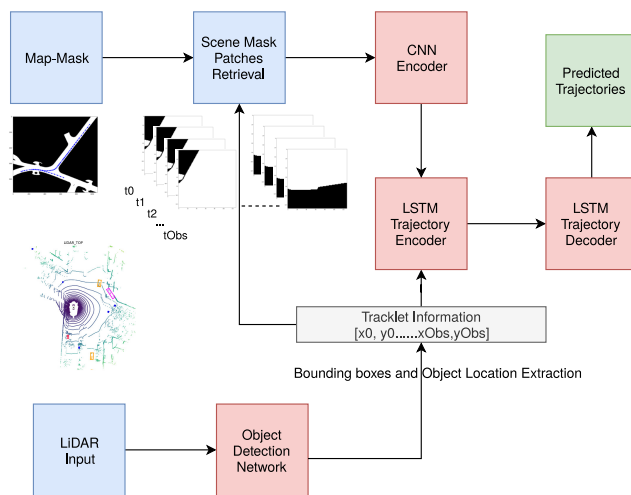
Map-Mask

Scene Mask Patches Retrieval

CNN Encoder

Predicted Trajectories

t0
t1
t2
...
tObs

LSTM Trajectory Encoder

LSTM Trajectory Decoder

LIDAR_TOP

Tracklet Information
[x0, y0......xObs,yObs]

Bounding boxes and Object Location Extraction

LiDAR Input

Object Detection Network